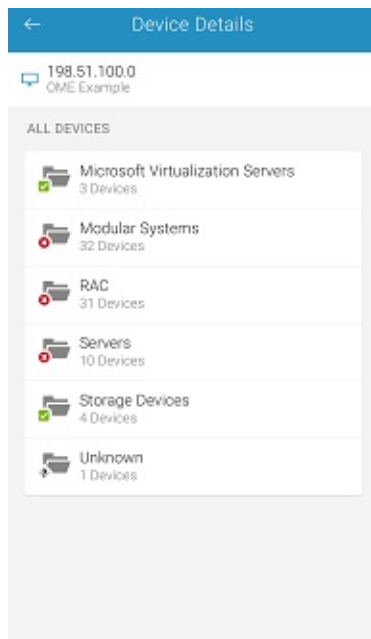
Device Details

198.51.100.0
OME Example

ALL DEVICES

Microsoft Virtualization Servers
3 Devices

Modular Systems
32 Devices

RAC
31 Devices

Servers
10 Devices

Storage Devices
4 Devices

Unknown
1 Devices